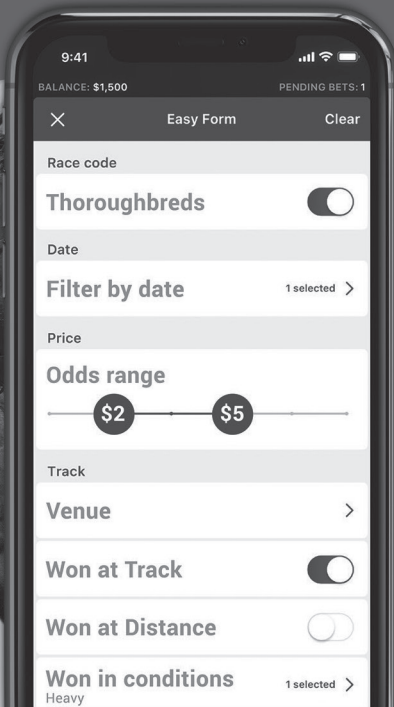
9:41

BALANCE: $1,500

PENDING BETS: 1

Easy Form

Clear

Race code

Thoroughbreds

Date

Filter by date

1 selected

Price

Odds range

$2

$5

Track

Venue

Won at Track

Won at Distance

Won in conditions

Heavy

1 selected